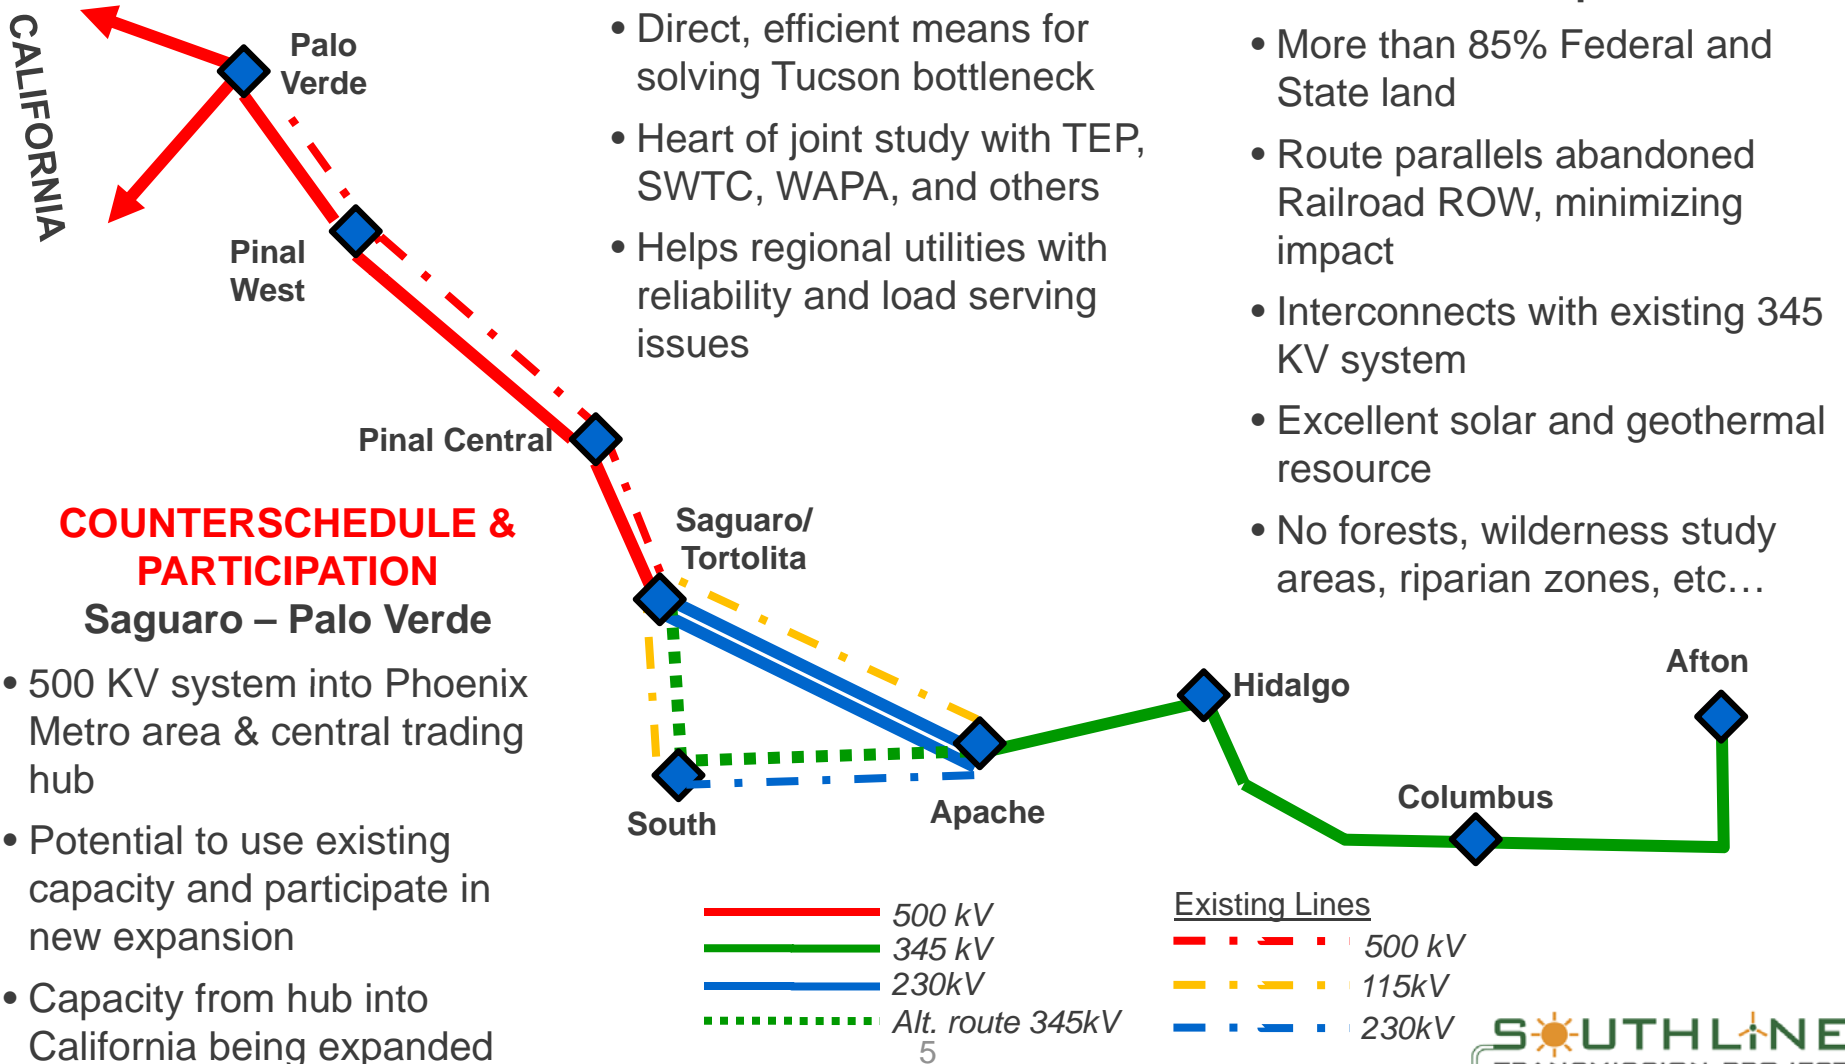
CALIFORNIA

Palo Verde

Pinal West

Pinal Central

Saguaro/ Tortolita

South

Apache

Hidalgo

Columbus

Afton

• Direct, efficient means for solving Tucson bottleneck

• Heart of joint study with TEP, SWTC, WAPA, and others

• Helps regional utilities with reliability and load serving issues

• More than 85% Federal and State land

• Route parallels abandoned Railroad ROW, minimizing impact

• Interconnects with existing 345 KV system

• Excellent solar and geothermal resource

• No forests, wilderness study areas, riparian zones, etc…

COUNTERSCHEDULE & PARTICIPATION

Saguaro – Palo Verde

• 500 KV system into Phoenix Metro area & central trading hub

• Potential to use existing capacity and participate in new expansion

• Capacity from hub into California being expanded

500 kV
345 kV
230kV
Alt. route 345kV

Existing Lines
500 kV
115kV
230kV

5

SOUTHLINE